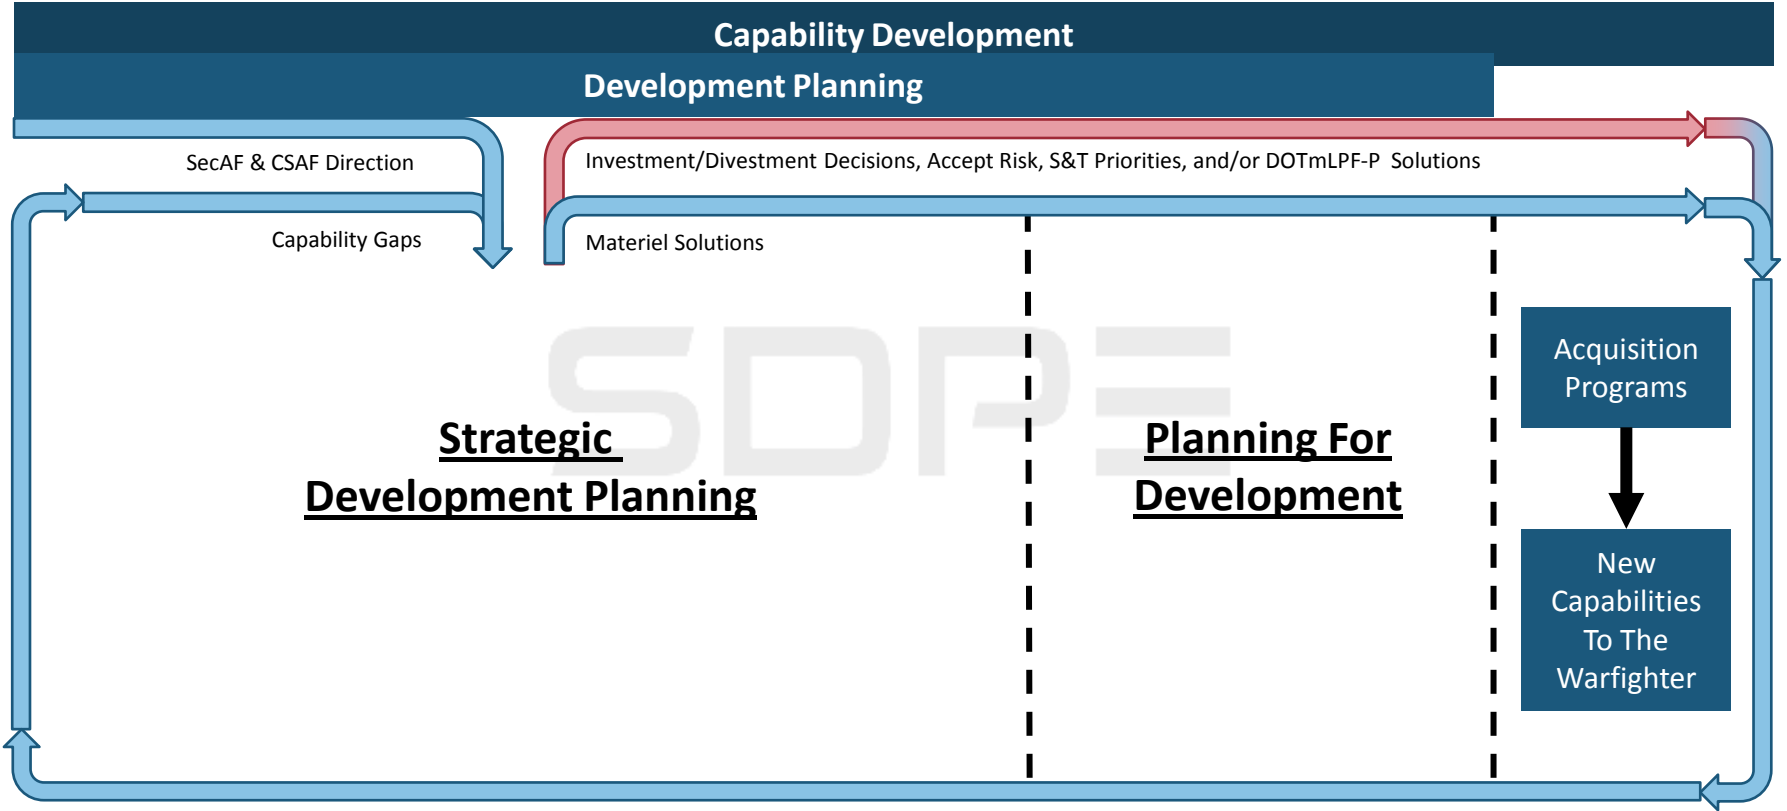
Capability Development

Development Planning

SecAF & CSAF Direction

Capability Gaps

Investment/Divestment Decisions, Accept Risk, S&T Priorities, and/or DOTmLPF-P Solutions

Materiel Solutions

SDPE

Strategic Development Planning

Planning For Development

Acquisition Programs

New Capabilities To The Warfighter